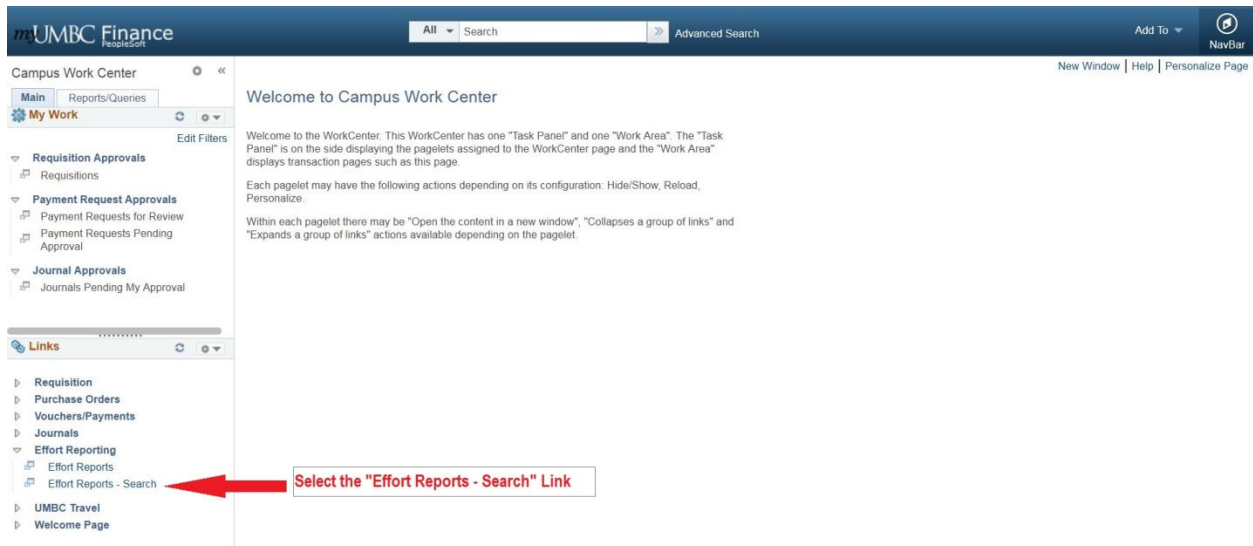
myUMBC Finance
PeopleSoft

All Search Advanced Search

Add To NavBar

Campus Work Center

Main Reports/Queries

My Work

Edit Filters

Requisition Approvals
Requisitions

Payment Request Approvals
Payment Requests for Review
Payment Requests Pending Approval

Journal Approvals
Journals Pending My Approval

Links

Requisition
Purchase Orders
Vouchers/Payments
Journals
Effort Reporting
Effort Reports
Effort Reports - Search
UMBC Travel
Welcome Page

New Window | Help | Personalize Page

Welcome to Campus Work Center

Welcome to the WorkCenter. This WorkCenter has one "Task Panel" and one "Work Area". The "Task Panel" is on the side displaying the pagelets assigned to the WorkCenter page and the "Work Area" displays transaction pages such as this page.

Each pagelet may have the following actions depending on its configuration: Hide/Show, Reload, Personalize.

Within each pagelet there may be "Open the content in a new window", "Collapses a group of links" and "Expands a group of links" actions available depending on the pagelet.

Select the "Effort Reports - Search" Link